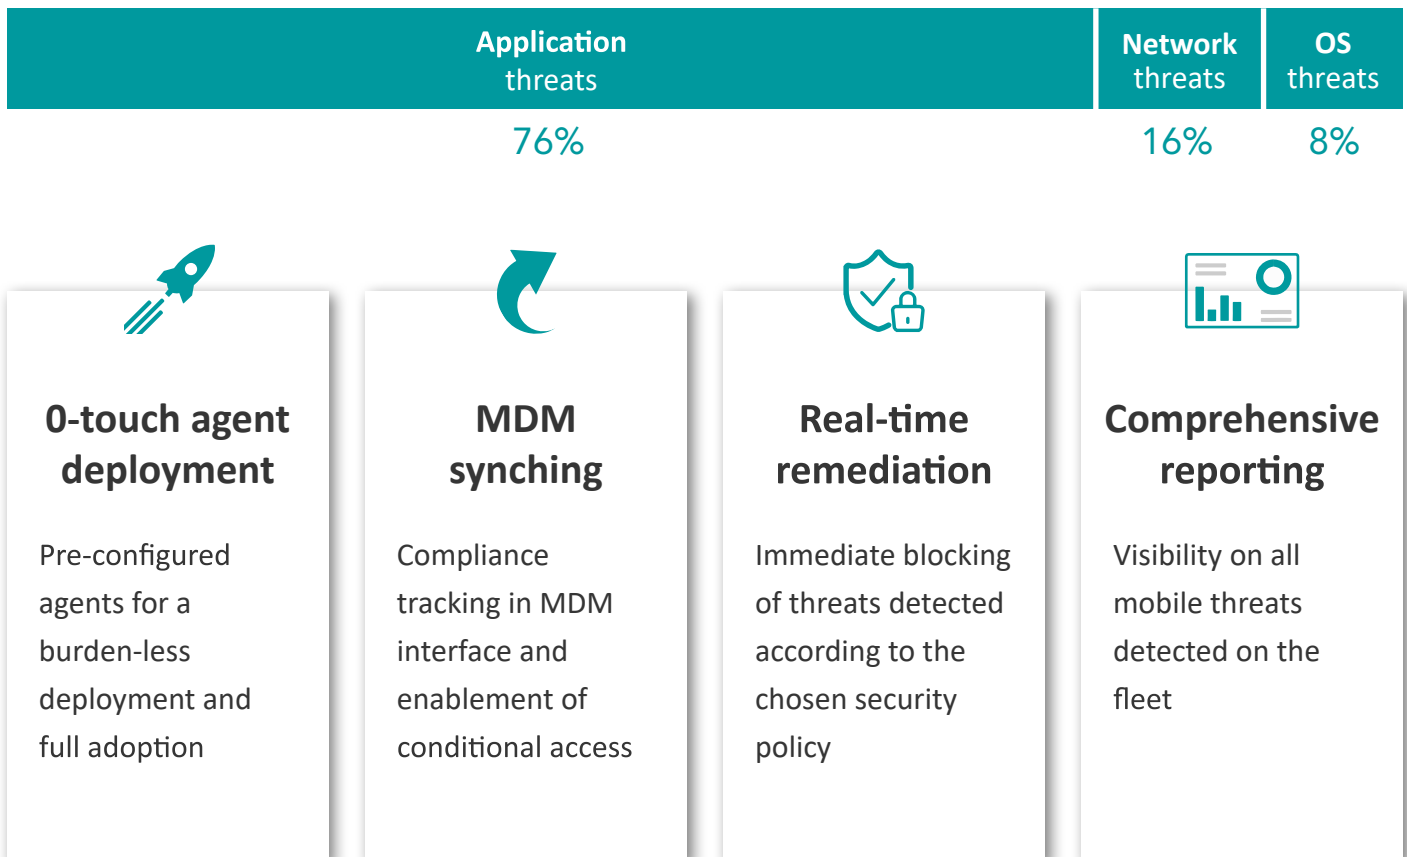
Application threats
76%

Network threats
16%

OS threats
8%

0-touch agent deployment

Pre-configured agents for a burden-less deployment and full adoption

MDM synching

Compliance tracking in MDM interface and enablement of conditional access

Real-time remediation

Immediate blocking of threats detected according to the chosen security policy

Comprehensive reporting

Visibility on all mobile threats detected on the fleet